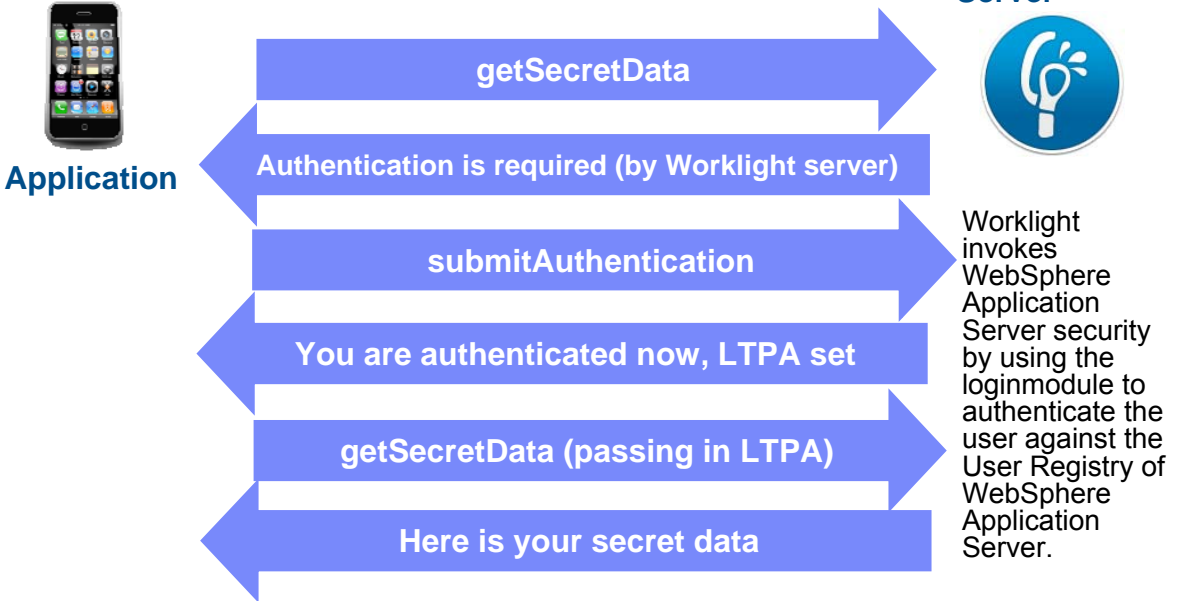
Server

Application

getSecretData

Authentication is required (by Worklight server)

submitAuthentication

You are authenticated now, LTPA set

getSecretData (passing in LTPA)

Here is your secret data

Worklight invokes WebSphere Application Server security by using the loginmodule to authenticate the user against the User Registry of WebSphere Application Server.